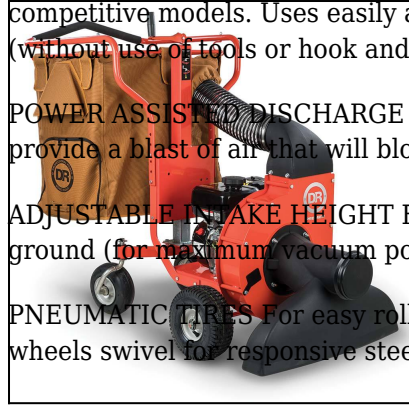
competitive models. Uses easily a
(without use of tools or hook and

POWER ASSISTED DISCHARGE
provide a blast of air that will blo

ADJUSTABLE INTAKE HEIGHT F
ground (for maximum vacuum po

PNEUMATIC TIRES For easy roll
wheels swivel for responsive stee